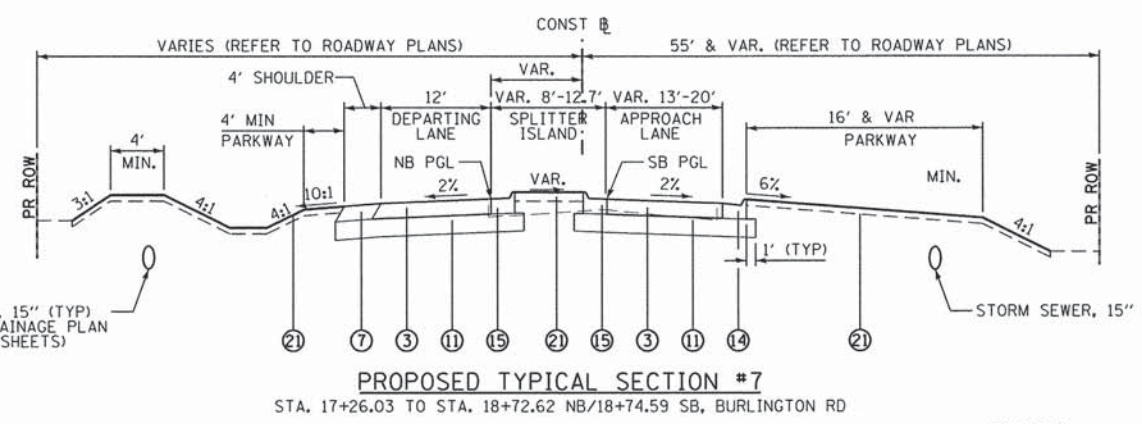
CONST ℄

VARIES (REFER TO ROADWAY PLANS)

55' & VAR. (REFER TO ROADWAY PLANS)

4' SHOULDER

VAR.

12'

VAR. 8'-12.7'

VAR. 13'-20'

4' MIN PARKWAY

DEPARTING LANE

SPLITTER ISLAND

APPROACH LANE

16' & VAR PARKWAY

4' MIN.

NB PGL

SB PGL

PR ROW

3:1

4:1

4:1

10:1

2%

VAR.

2%

6%

MIN.

PR ROW

4:1

1' (TYP)

, 15" (TYP) AINAGE PLAN SHEETS)

STORM SEWER, 15"

21 7 3 11 15 21 15 3 11 14 21

PROPOSED TYPICAL SECTION #7

STA. 17+26.03 TO STA. 18+72.62 NB/18+74.59 SB, BURLINGTON RD